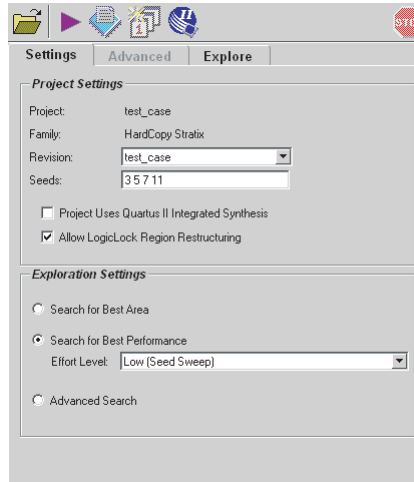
STO

Settings | Advanced | Explore

Project Settings

Project: test_case

Family: HardCopy Stratix

Revision: test_case

Seeds: 3 5 7 11

Project Uses Quartus II Integrated Synthesis

Allow LogicLock Region Restructuring

Exploration Settings

Search for Best Area

Search for Best Performance

Effort Level: Low (Seed Sweep)

Advanced Search